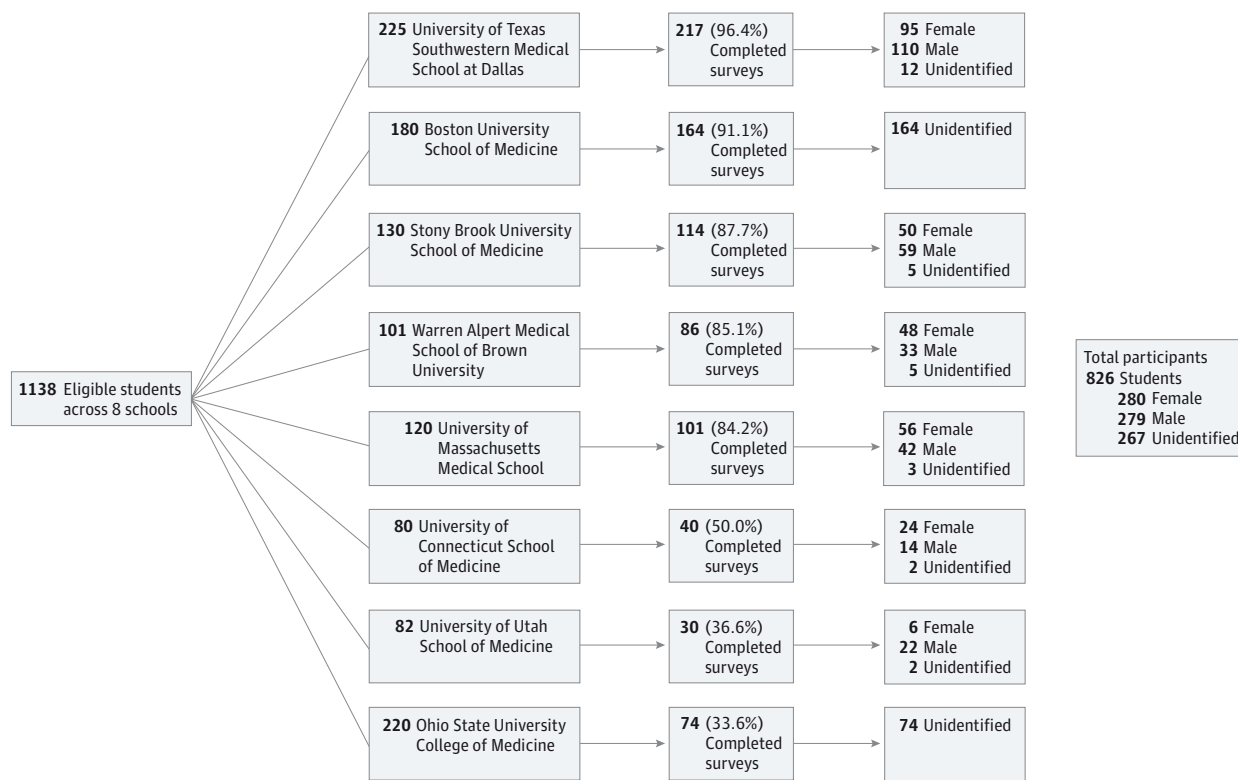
1138 Eligible students across 8 schools

225 University of Texas Southwestern Medical School at Dallas

217 (96.4%) Completed surveys

95 Female
110 Male
12 Unidentified

180 Boston University School of Medicine

164 (91.1%) Completed surveys

164 Unidentified

130 Stony Brook University School of Medicine

114 (87.7%) Completed surveys

50 Female
59 Male
5 Unidentified

101 Warren Alpert Medical School of Brown University

86 (85.1%) Completed surveys

48 Female
33 Male
5 Unidentified

120 University of Massachusetts Medical School

101 (84.2%) Completed surveys

56 Female
42 Male
3 Unidentified

80 University of Connecticut School of Medicine

40 (50.0%) Completed surveys

24 Female
14 Male
2 Unidentified

82 University of Utah School of Medicine

30 (36.6%) Completed surveys

6 Female
22 Male
2 Unidentified

220 Ohio State University College of Medicine

74 (33.6%) Completed surveys

74 Unidentified

Total participants
826 Students
280 Female
279 Male
267 Unidentified